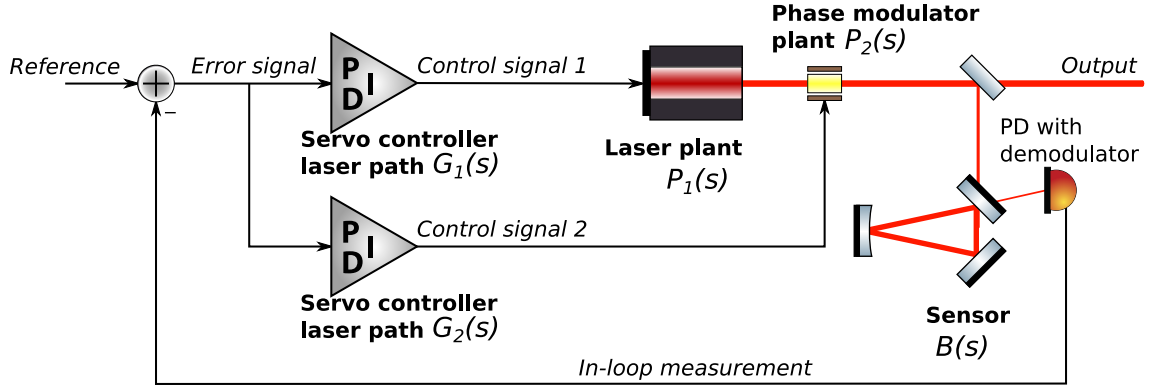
Reference
+
−
Error signal
P I D
Control signal 1
Servo controller laser path $G_1(s)$
Laser plant
$P_1(s)$
Phase modulator plant $P_2(s)$
Output
PD with demodulator
P I D
Control signal 2
Servo controller laser path $G_2(s)$
Sensor
$B(s)$
In-loop measurement